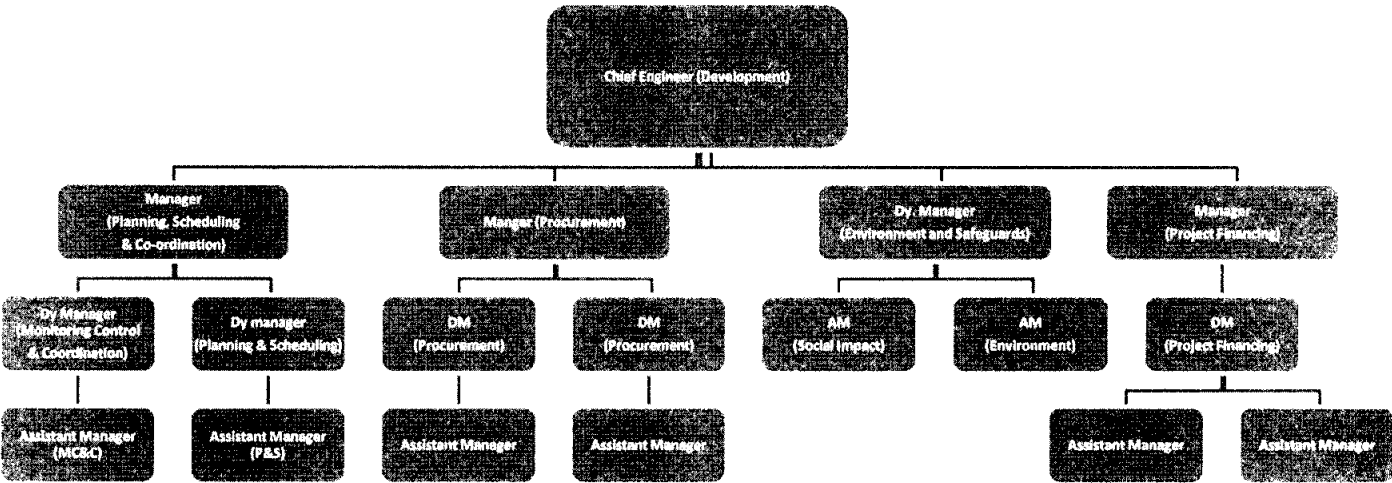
Chief Engineer (Development)

Manager (Planning, Scheduling & Co-ordination)

Dy Manager (Monitoring Control & Coordination)

Assistant Manager (MC&C)

Dy manager (Planning & Scheduling)

Assistant Manager (P&S)

Manger (Procurement)

DM (Procurement)

Assistant Manager

DM (Procurement)

Assistant Manager

Dy. Manager (Environment and Safeguards)

AM (Social Impact)

AM (Environment)

Manager (Project Financing)

DM (Project Financing)

Assistant Manager

Assistant Manager